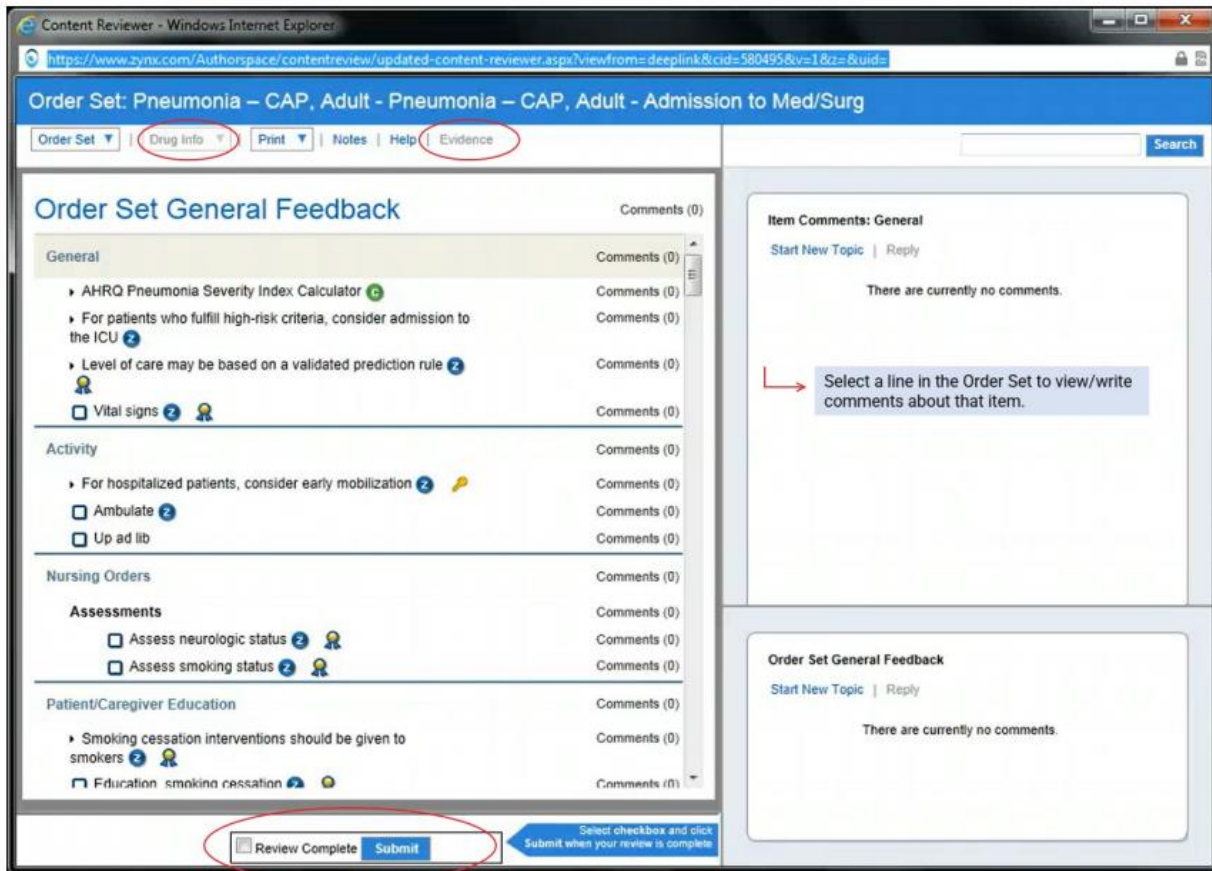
Content Reviewer - Windows Internet Explorer

https://www.zynx.com/Authorspace/contentreview/updated-content-reviewer.aspx?viewfrom=deeplink&cid=580495&v=1&z=&uid=

Order Set: Pneumonia – CAP, Adult - Pneumonia – CAP, Adult - Admission to Med/Surg

Order Set ▼ | Drug Info ▼ | Print ▼ | Notes | Help | Evidence

Search

Order Set General Feedback Comments (0)

General Comments (0)

▸ AHRQ Pneumonia Severity Index Calculator Comments (0)

▸ For patients who fulfill high-risk criteria, consider admission to the ICU Comments (0)

▸ Level of care may be based on a validated prediction rule Comments (0)

Vital signs Comments (0)

Activity Comments (0)

▸ For hospitalized patients, consider early mobilization Comments (0)

Ambulate Comments (0)

Up ad lib Comments (0)

Nursing Orders Comments (0)

Assessments Comments (0)

Assess neurologic status Comments (0)

Assess smoking status Comments (0)

Patient/Caregiver Education Comments (0)

▸ Smoking cessation interventions should be given to smokers Comments (0)

Education, smoking cessation Comments (0)

Review Complete Submit

Select checkbox and click Submit when your review is complete

Item Comments: General

Start New Topic | Reply

There are currently no comments.

Select a line in the Order Set to view/write comments about that item.

Order Set General Feedback

Start New Topic | Reply

There are currently no comments.